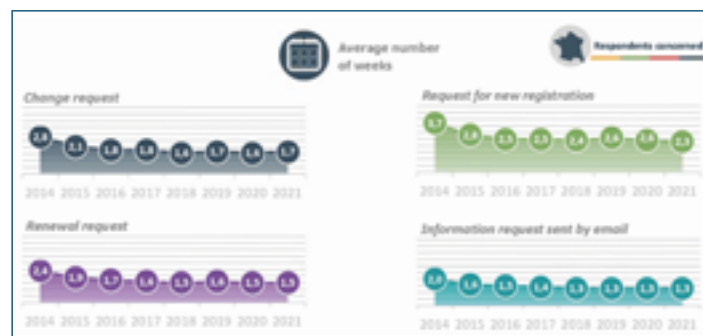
Average number of weeks

Respondents concerned

Change request

2,6 2,1 1,8 1,8 1,6 1,7 1,6 1,7

2014 2015 2016 2017 2018 2019 2020 2021

Request for new registration

3,7 2,6 2,5 2,5 2,4 2,6 2,6 2,3

2014 2015 2016 2017 2018 2019 2020 2021

Renewal request

2,4 1,9 1,7 1,6 1,5 1,6 1,5 1,5

2014 2015 2016 2017 2018 2019 2020 2021

Information request sent by email

2,0 1,6 1,5 1,4 1,3 1,3 1,3 1,3

2014 2015 2016 2017 2018 2019 2020 2021